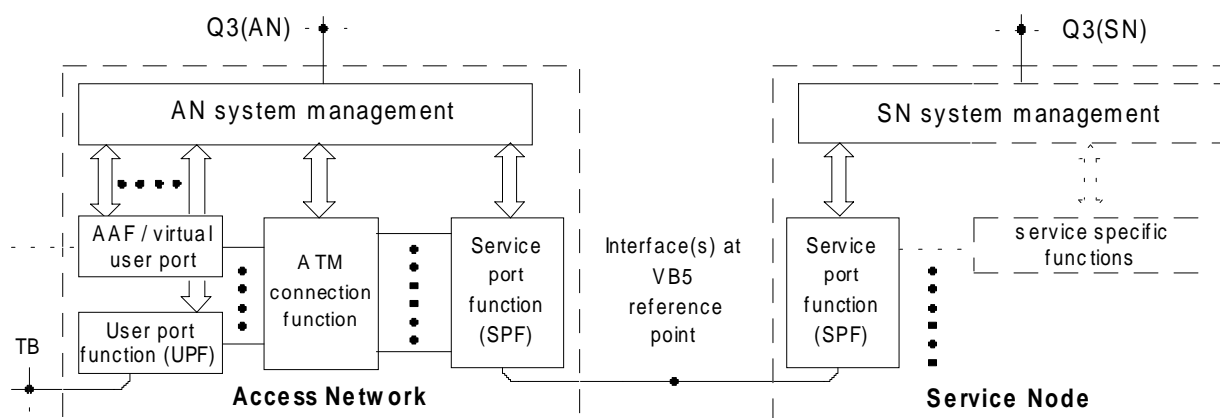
Q3(AN)

Q3(SN)

AN system management

SN system management

AAF / virtual user port

ATM connection function

Service port function (SPF)

Interface(s) at VB5 reference point

Service port function (SPF)

service specific functions

User port function (UPF)

TB

Access Network

Service Node